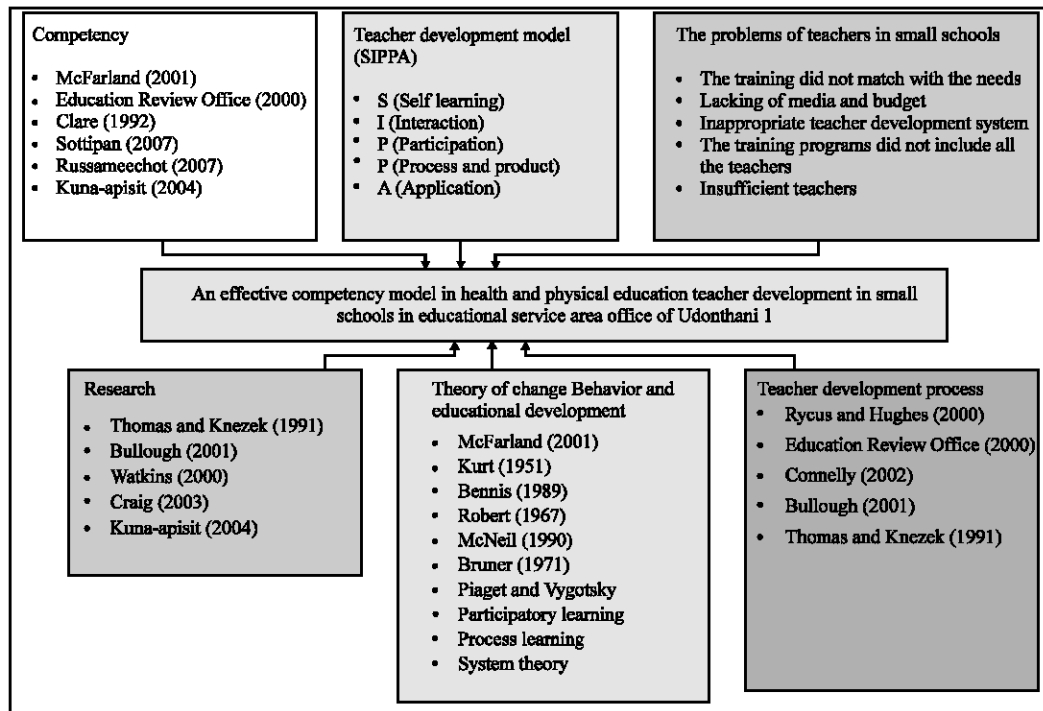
Competency

- McFarland (2001)
- Education Review Office (2000)
- Clare (1992)
- Sottipan (2007)
- Russameechot (2007)
- Kuna-apisit (2004)

Teacher development model (SIPPA)

- S (Self learning)
- I (Interaction)
- P (Participation)
- P (Process and product)
- A (Application)

The problems of teachers in small schools

- The training did not match with the needs
- Lacking of media and budget
- Inappropriate teacher development system
- The training programs did not include all the teachers
- Insufficient teachers

An effective competency model in health and physical education teacher development in small schools in educational service area office of Udonthani 1

Research

- Thomas and Knezek (1991)
- Bullough (2001)
- Watkins (2000)
- Craig (2003)
- Kuna-apisit (2004)

Theory of change Behavior and educational development

- McFarland (2001)
- Kurt (1951)
- Bennis (1989)
- Robert (1967)
- McNeil (1990)
- Bruner (1971)
- Piaget and Vygotsky
- Participatory learning
- Process learning
- System theory

Teacher development process

- Rycus and Hughes (2000)
- Education Review Office (2000)
- Connelly (2002)
- Bullough (2001)
- Thomas and Knezek (1991)